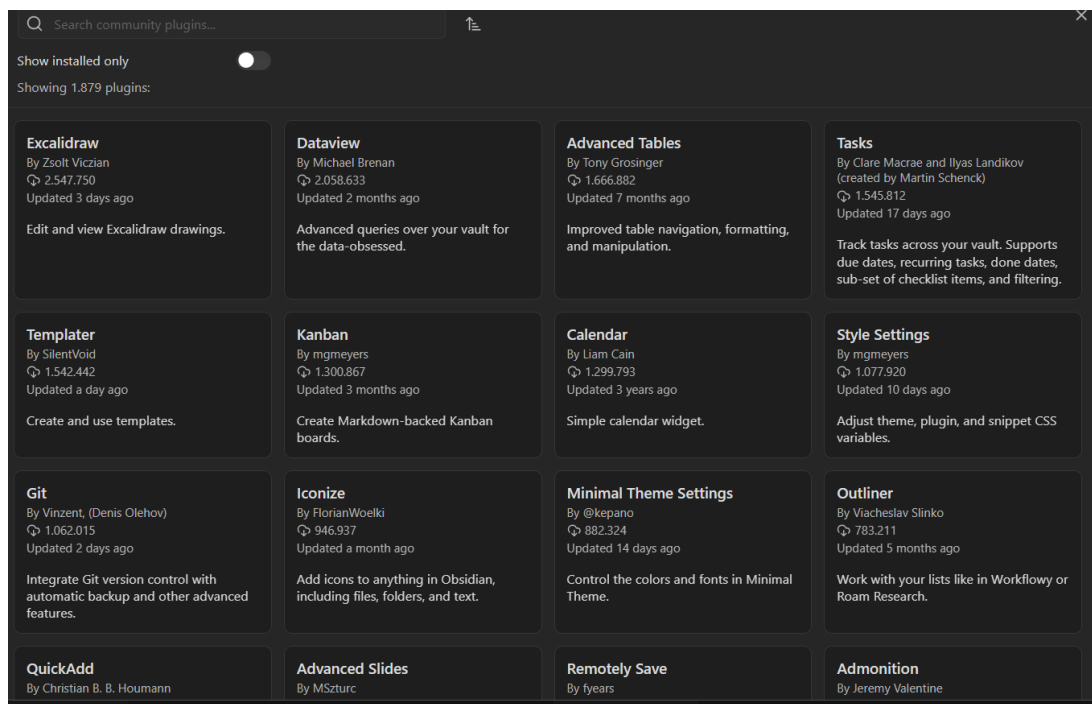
Search community plugins...

Show installed only

Showing 1.879 plugins:

Excalidraw
By Zsolt Viczian
2.547.750
Updated 3 days ago

Edit and view Excalidraw drawings.

Dataview
By Michael Brenan
2.058.633
Updated 2 months ago

Advanced queries over your vault for the data-obsessed.

Advanced Tables
By Tony Grosinger
1.666.882
Updated 7 months ago

Improved table navigation, formatting, and manipulation.

Tasks
By Clare Macrae and Ilyas Landikov (created by Martin Schenck)
1.545.812
Updated 17 days ago

Track tasks across your vault. Supports due dates, recurring tasks, done dates, sub-set of checklist items, and filtering.

Templater
By SilentVoid
1.542.442
Updated a day ago

Create and use templates.

Kanban
By mgmeyers
1.300.867
Updated 3 months ago

Create Markdown-backed Kanban boards.

Calendar
By Liam Cain
1.299.793
Updated 3 years ago

Simple calendar widget.

Style Settings
By mgmeyers
1.077.920
Updated 10 days ago

Adjust theme, plugin, and snippet CSS variables.

Git
By Vinzent, (Denis Olehov)
1.062.015
Updated 2 days ago

Integrate Git version control with automatic backup and other advanced features.

Iconize
By FlorianWoelki
946.937
Updated a month ago

Add icons to anything in Obsidian, including files, folders, and text.

Minimal Theme Settings
By @kepano
882.324
Updated 14 days ago

Control the colors and fonts in Minimal Theme.

Outliner
By Viacheslav Slinko
783.211
Updated 5 months ago

Work with your lists like in Workflowy or Roam Research.

QuickAdd
By Christian B. B. Houmann

Advanced Slides
By MSzturc

Remotely Save
By fyears

Admonition
By Jeremy Valentine